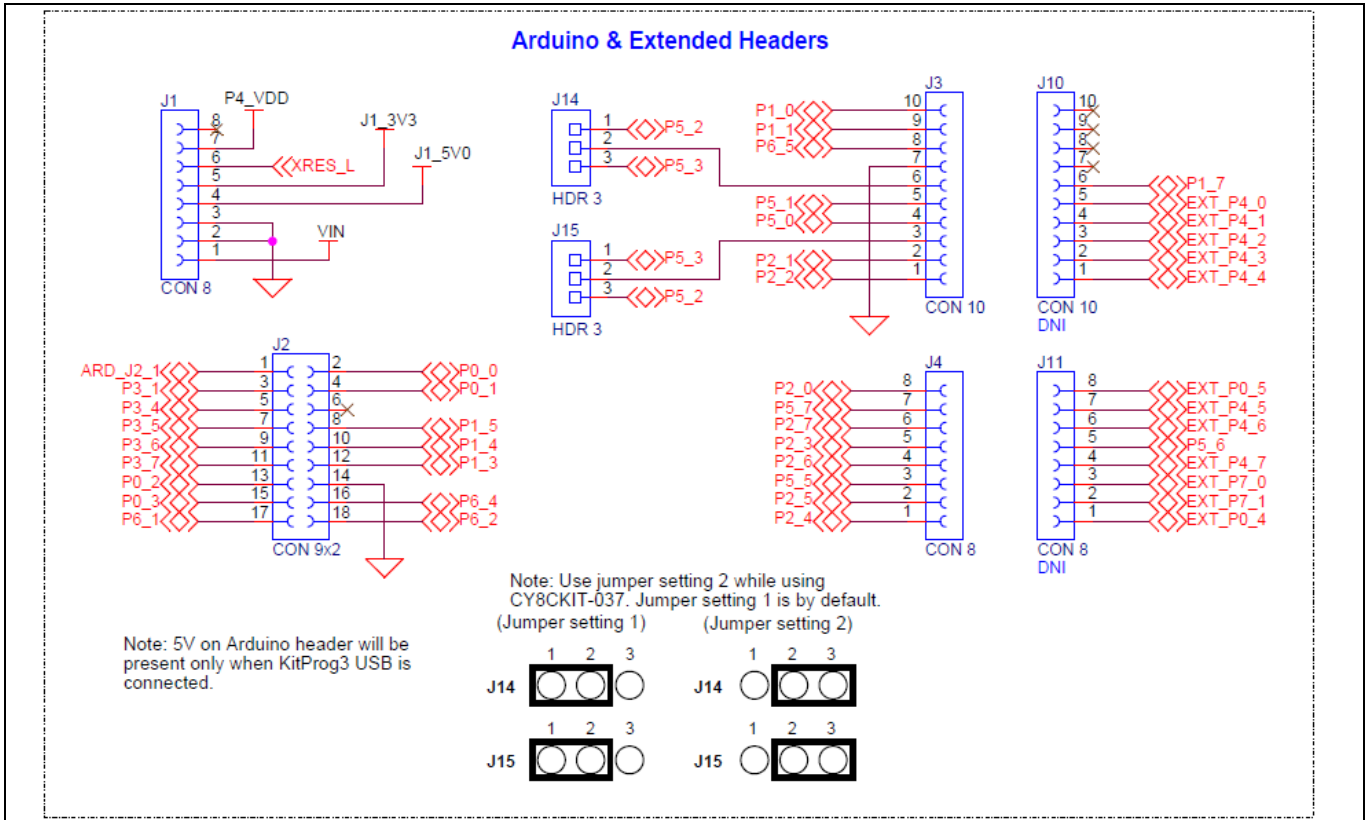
Arduino & Extended Headers

J1
P4_VDD
J1_3V3
J1_5V0
8
7
6
5
4
3
2
1
XRES_L
VIN
CON 8

J14
1
2
3
P5_2
P5_3
HDR 3

J15
1
2
3
P5_3
P5_2
HDR 3

J3
P1_0
P1_1
P6_5
P5_1
P5_0
P2_1
P2_2
10
9
8
7
6
5
4
3
2
1
CON 10

J10
10
9
8
7
6
5
4
3
2
1
P1_7
EXT_P4_0
EXT_P4_1
EXT_P4_2
EXT_P4_3
EXT_P4_4
CON 10
DNI

J2
ARD_J2_1
P3_1
P3_4
P3_5
P3_6
P3_7
P0_2
P0_3
P6_1
1
3
5
7
9
11
13
15
17
2
4
6
8
10
12
14
16
18
P0_0
P0_1
P1_5
P1_4
P1_3
P6_4
P6_2
CON 9x2

J4
P2_0
P5_7
P2_7
P2_3
P2_6
P5_5
P2_5
P2_4
8
7
6
5
4
3
2
1
CON 8

J11
8
7
6
5
4
3
2
1
EXT_P0_5
EXT_P4_5
EXT_P4_6
P5_6
EXT_P4_7
EXT_P7_0
EXT_P7_1
EXT_P0_4
CON 8
DNI

Note: Use jumper setting 2 while using CY8CKIT-037. Jumper setting 1 is by default.
(Jumper setting 1)
(Jumper setting 2)

Note: 5V on Arduino header will be present only when KitProg3 USB is connected.

1 2 3
J14
1 2 3
J14
1 2 3
J15
1 2 3
J15